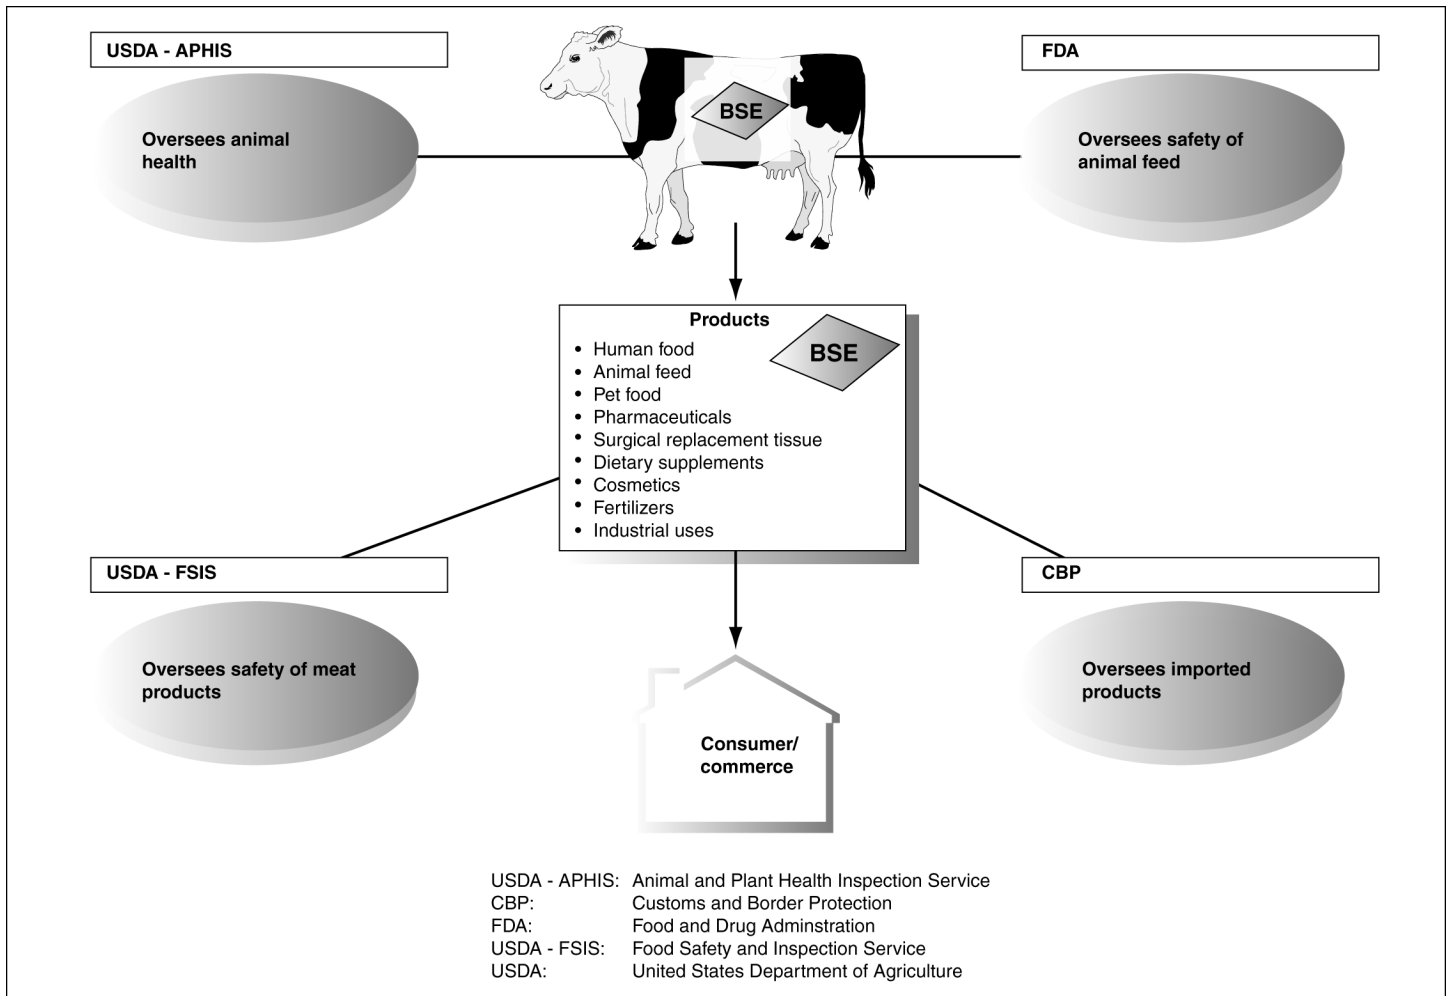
USDA - APHIS

Oversees animal health

BSE

FDA

Oversees safety of animal feed

Products

- Human food
- Animal feed
- Pet food
- Pharmaceuticals
- Surgical replacement tissue
- Dietary supplements
- Cosmetics
- Fertilizers
- Industrial uses

BSE

USDA - FSIS

Oversees safety of meat products

CBP

Oversees imported products

Consumer/ commerce

USDA - APHIS: Animal and Plant Health Inspection Service
CBP: Customs and Border Protection
FDA: Food and Drug Adminstration
USDA - FSIS: Food Safety and Inspection Service
USDA: United States Department of Agriculture